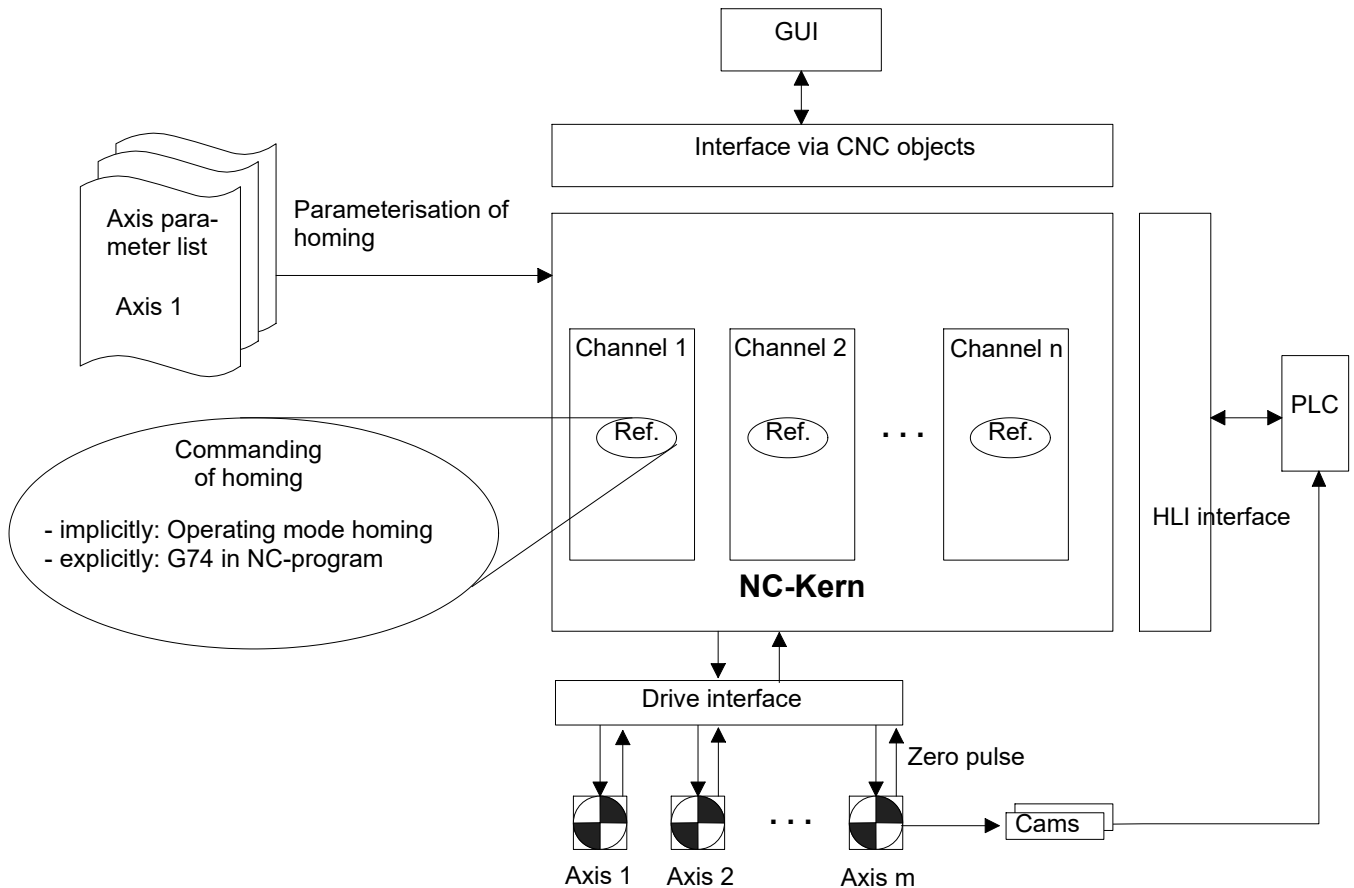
GUI

Interface via CNC objects

Axis parameter list

Axis 1

Parameterisation of homing

Channel 1

Channel 2

Channel n

Ref.

Ref.

. . .

Ref.

PLC

Commanding of homing

- implicitly: Operating mode homing
- explicitly: G74 in NC-program

HLI interface

NC-Kern

Drive interface

Zero pulse

. . .

Cams

Axis 1

Axis 2

Axis m